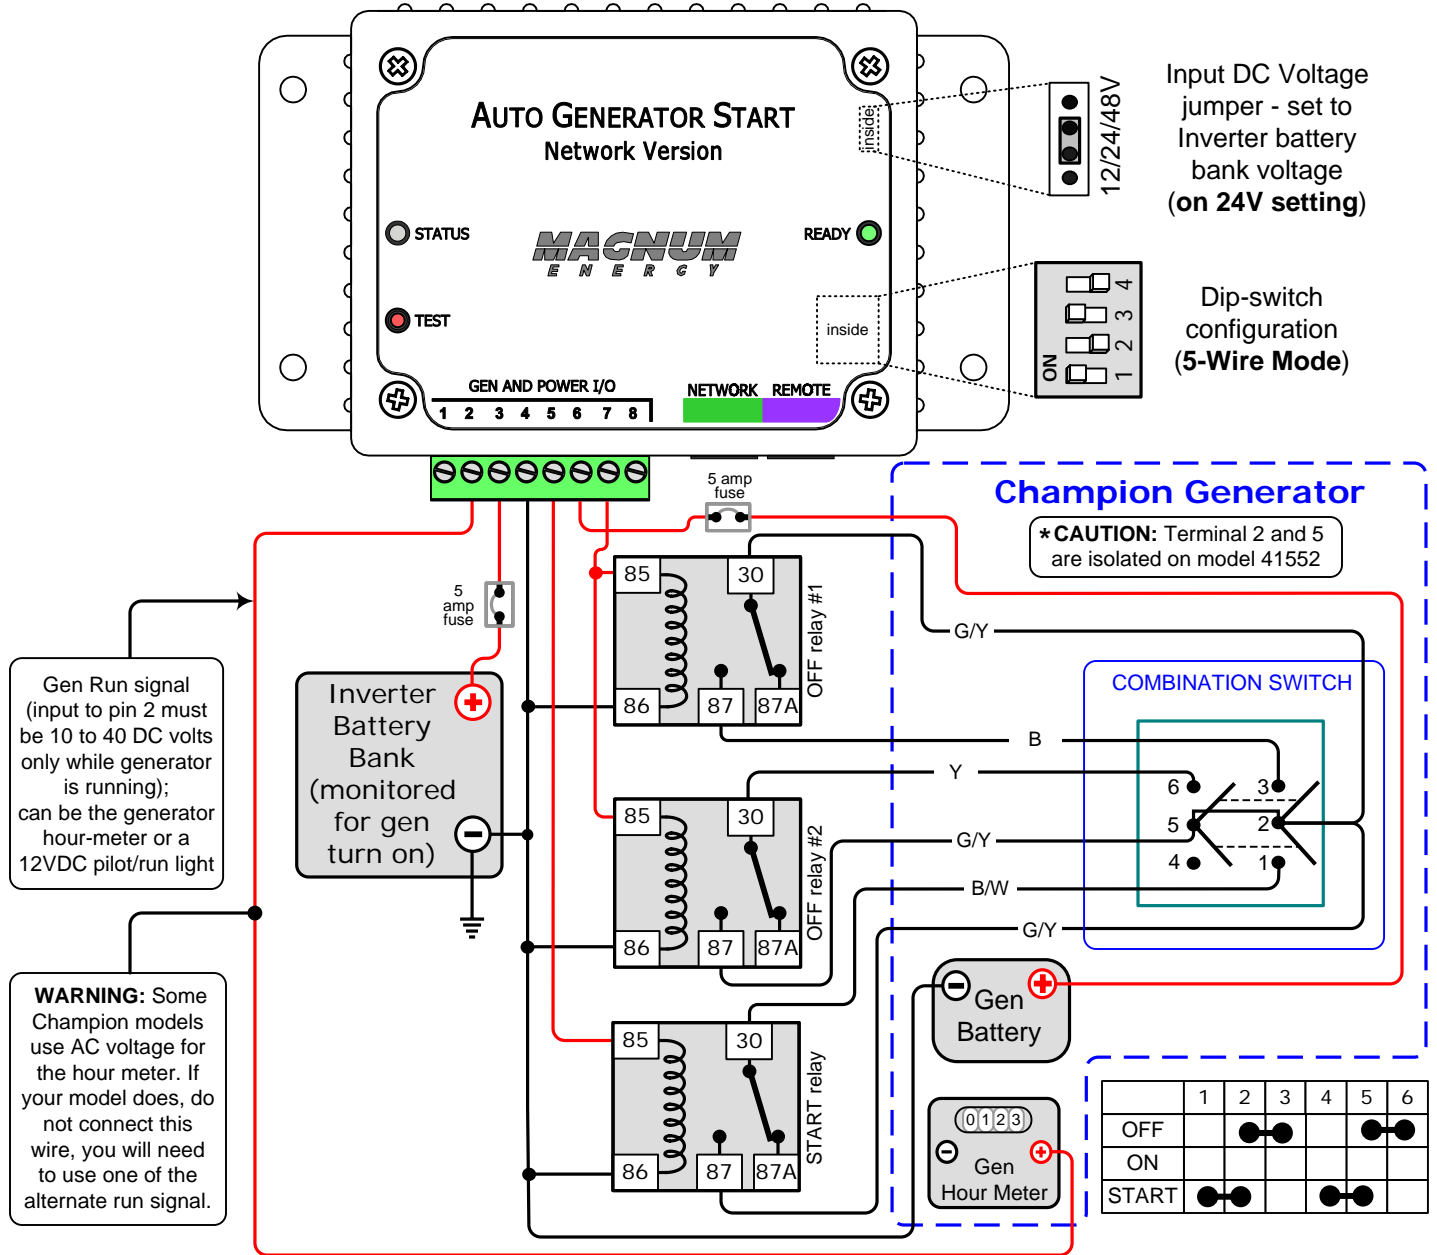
AUTO GENERATOR START
Network Version

STATUS
READY
TEST
MAGNUM ENERGY
inside
inside
GEN AND POWER I/O
1 2 3 4 5 6 7 8
NETWORK REMOTE

12/24/48V

Input DC Voltage jumper - set to Inverter battery bank voltage (on 24V setting)

ON 1 2 3 4

Dip-switch configuration (5-Wire Mode)

5 amp fuse

5 amp fuse

Champion Generator

*CAUTION: Terminal 2 and 5 are isolated on model 41552

85 30
86 87 87A
OFF relay #1

85 30
86 87 87A
OFF relay #2

85 30
86 87 87A
START relay

G/Y
B
Y
G/Y
B/W
G/Y

COMBINATION SWITCH
6 3
5 2
4 1

Inverter Battery Bank (monitored for gen turn on)

Gen Run signal (input to pin 2 must be 10 to 40 DC volts only while generator is running); can be the generator hour-meter or a 12VDC pilot/run light

WARNING: Some Champion models use AC voltage for the hour meter. If your model does, do not connect this wire, you will need to use one of the alternate run signal.

Gen Battery

0123
Gen Hour Meter

| | 1 | 2 | 3 | 4 | 5 | 6 |
|---|---|---|---|---|---|---|
| OFF | | | | | | |
| ON | | | | | | |
| START | | | | | | |